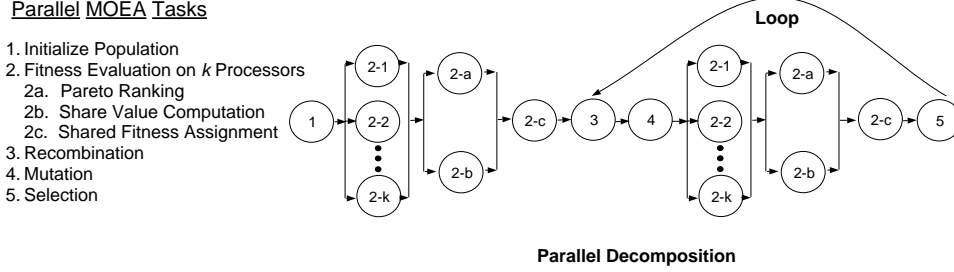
Parallel MOEA Tasks

1. Initialize Population
2. Fitness Evaluation on *k* Processors
2a. Pareto Ranking
2b. Share Value Computation
2c. Shared Fitness Assignment
3. Recombination
4. Mutation
5. Selection

Loop

1
2-1
2-2
2-k
2-a
2-b
2-c
3
4
2-1
2-2
2-k
2-a
2-b
2-c
5

Parallel Decomposition